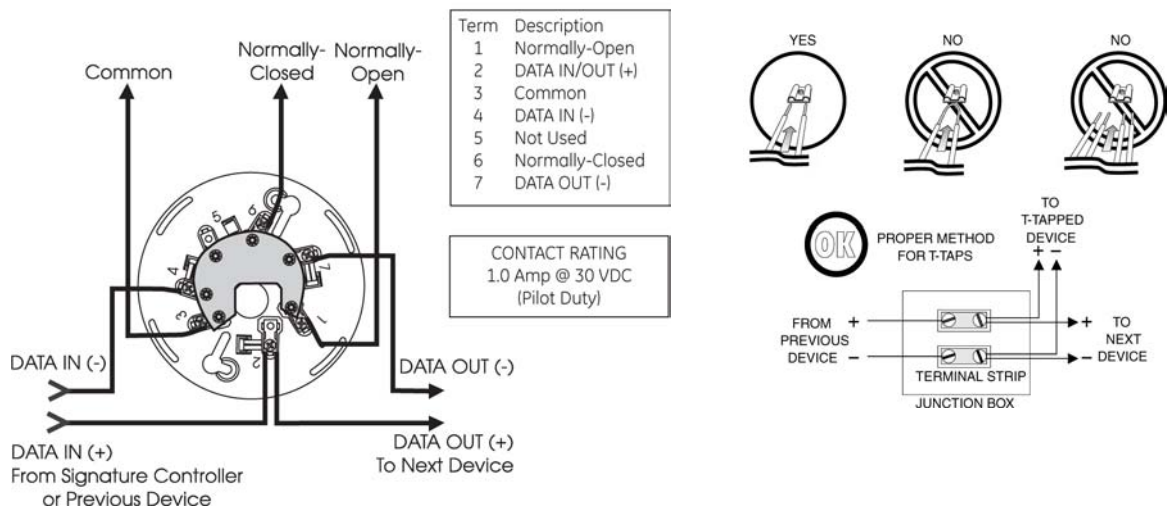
Common

Normally-Closed

Normally-Open

5 6 4 7 3 1 2

DATA IN (-)

DATA OUT (-)

DATA IN (+)
From Signature Controller
or Previous Device

DATA OUT (+)
To Next Device

| Term | Description |
|---|---|
| 1 | Normally-Open |
| 2 | DATA IN/OUT (+) |
| 3 | Common |
| 4 | DATA IN (-) |
| 5 | Not Used |
| 6 | Normally-Closed |
| 7 | DATA OUT (-) |

CONTACT RATING
1.0 Amp @ 30 VDC
(Pilot Duty)

YES

NO

NO

OK

PROPER METHOD FOR T-TAPS

TO T-TAPPED DEVICE
+ −

FROM PREVIOUS DEVICE
+
−

TO NEXT DEVICE
+
−

TERMINAL STRIP

JUNCTION BOX